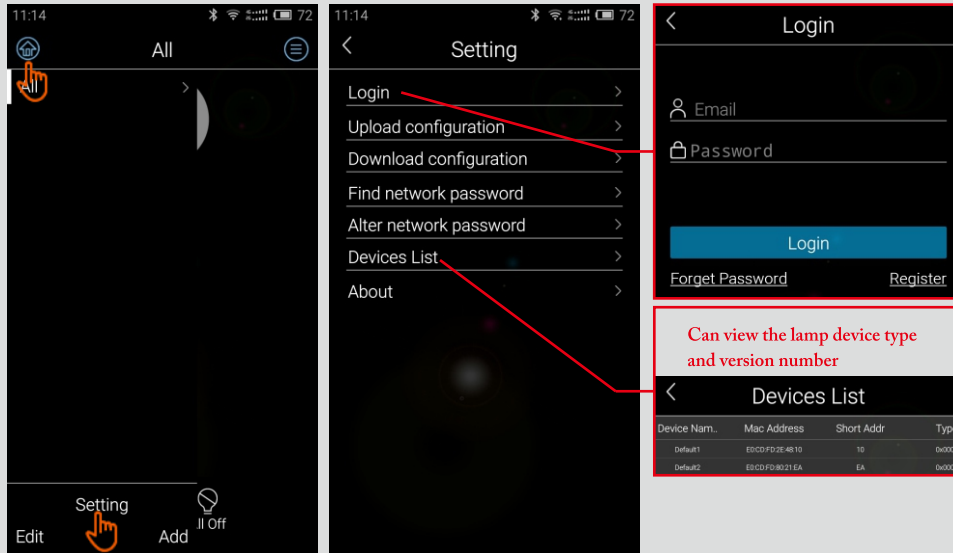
11:14 72

All

All

Setting

Edit Add

ll Off

11:14 72

Setting

Login

Upload configuration

Download configuration

Find network password

Alter network password

Devices List

About

Login

Email

Password

Login

Forget Password Register

Can view the lamp device type and version number

Devices List

| Device Nam.. | Mac Address | Short Addr | Typ |
|---|---|---|---|
| Default1 | E0:CD:FD:2E:48:10 | 10 | 0x000 |
| Default2 | E0:CD:FD:80:21:EA | EA | 0x000 |